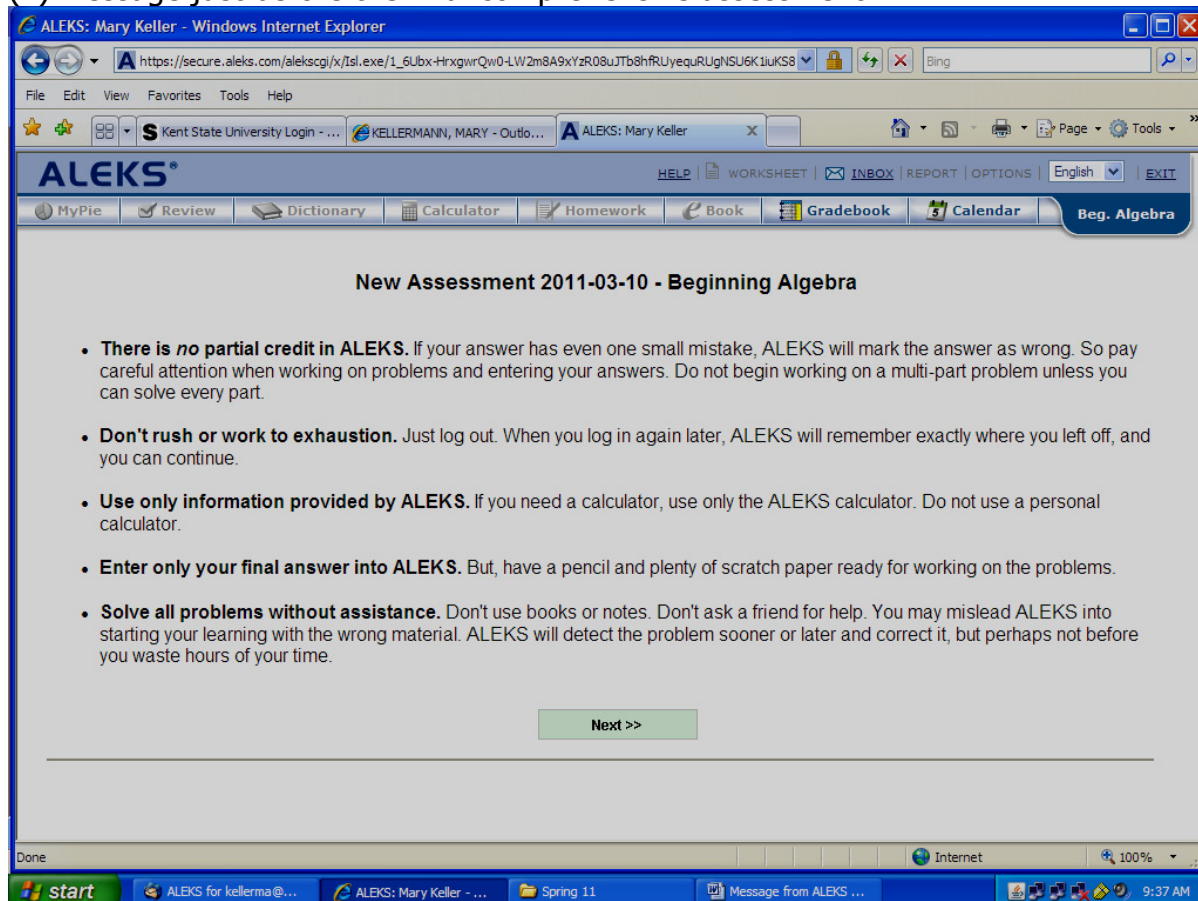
ALEKS: Mary Keller - Windows Internet Explorer

https://secure.aleks.com/alekscgi/x/Isl.exe/1_6Ubx-HrxgwrQw0-LW2m8A9xYzR08uJTb8hfRUyequRUgNSU6K1iuKS8

Bing

File Edit View Favorites Tools Help

Kent State University Login - ... KELLERMANN, MARY - Outlo... ALEKS: Mary Keller

Page Tools

ALEKS®

HELP | WORKSHEET | INBOX | REPORT | OPTIONS | English | EXIT

MyPie Review Dictionary Calculator Homework Book Gradebook Calendar Beg. Algebra

New Assessment 2011-03-10 - Beginning Algebra

• **There is *no* partial credit in ALEKS.** If your answer has even one small mistake, ALEKS will mark the answer as wrong. So pay careful attention when working on problems and entering your answers. Do not begin working on a multi-part problem unless you can solve every part.

• **Don't rush or work to exhaustion.** Just log out. When you log in again later, ALEKS will remember exactly where you left off, and you can continue.

• **Use only information provided by ALEKS.** If you need a calculator, use only the ALEKS calculator. Do not use a personal calculator.

• **Enter only your final answer into ALEKS.** But, have a pencil and plenty of scratch paper ready for working on the problems.

• **Solve all problems without assistance.** Don't use books or notes. Don't ask a friend for help. You may mislead ALEKS into starting your learning with the wrong material. ALEKS will detect the problem sooner or later and correct it, but perhaps not before you waste hours of your time.

Next >>

Done

Internet

100%

start ALEKS for kellerma@... ALEKS: Mary Keller - ... Spring 11 Message from ALEKS ... 9:37 AM